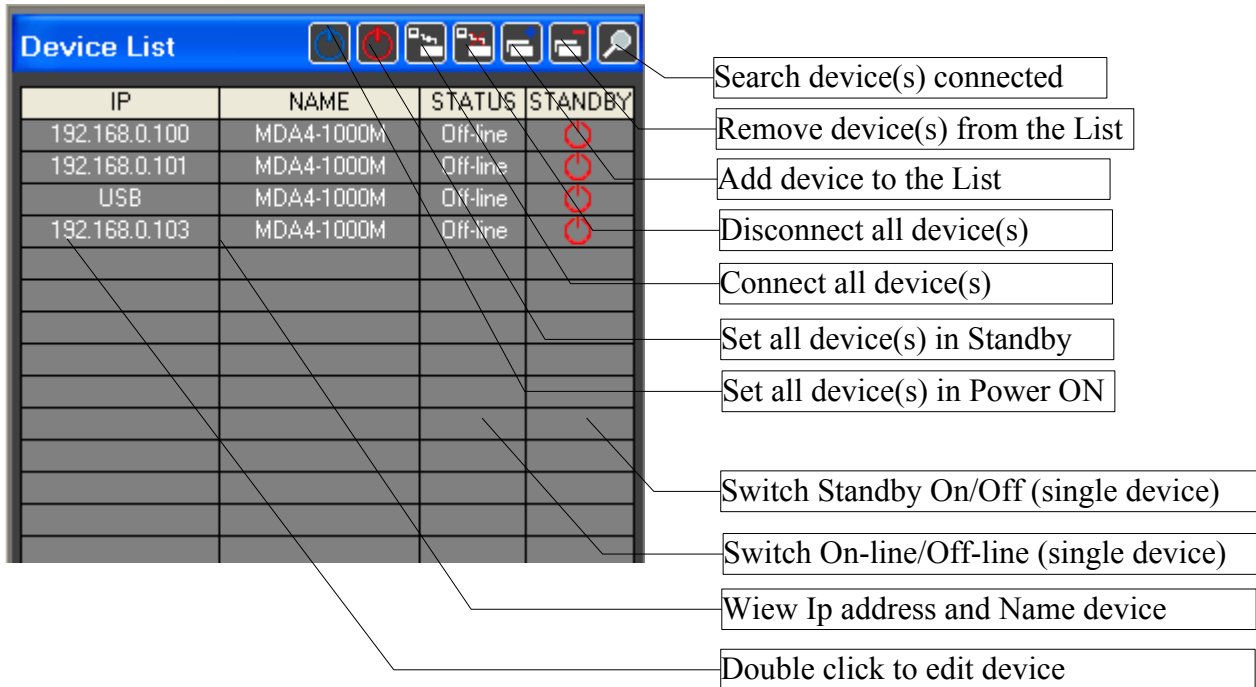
Device List

| IP | NAME | STATUS | STANDBY |
|---|---|---|---|
| 192.168.0.100 | MDA4-1000M | Off-line | |
| 192.168.0.101 | MDA4-1000M | Off-line | |
| USB | MDA4-1000M | Off-line | |
| 192.168.0.103 | MDA4-1000M | Off-line | |

Search device(s) connected

Remove device(s) from the List

Add device to the List

Disconnect all device(s)

Connect all device(s)

Set all device(s) in Standby

Set all device(s) in Power ON

Switch Standby On/Off (single device)

Switch On-line/Off-line (single device)

Wiew Ip address and Name device

Double click to edit device